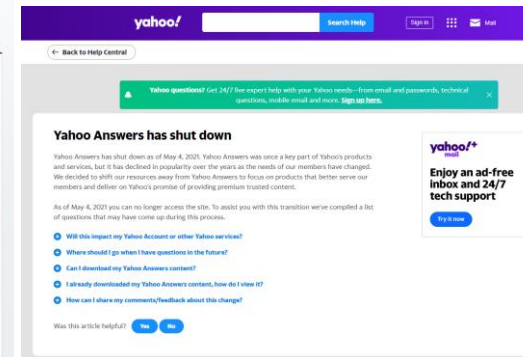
yahoo!

Search Help

Sign in

Mail

Back to Help Central

Yahoo questions? Get 24/7 live expert help with your Yahoo needs—from email and passwords, technical questions, mobile email and more. Sign up here.

Yahoo Answers has shut down

Yahoo Answers has shut down as of May 4, 2021. Yahoo Answers was once a key part of Yahoo's products and services, but it has declined in popularity over the years as the needs of our members have changed. We decided to shift our resources away from Yahoo Answers to focus on products that better serve our members and deliver on Yahoo's promise of providing premium trusted content.

As of May 4, 2021 you can no longer access the site. To assist you with this transition we've compiled a list of questions that may have come up during this process.

Will this impact my Yahoo Account or other Yahoo services?

Where should I go when I have questions in the future?

Can I download my Yahoo Answers content?

I already downloaded my Yahoo Answers content, how do I view it?

How can I share my comments/feedback about this change?

Was this article helpful? Yes No

yahoo!+ mail

Enjoy an ad-free inbox and 24/7 tech support

Try it now